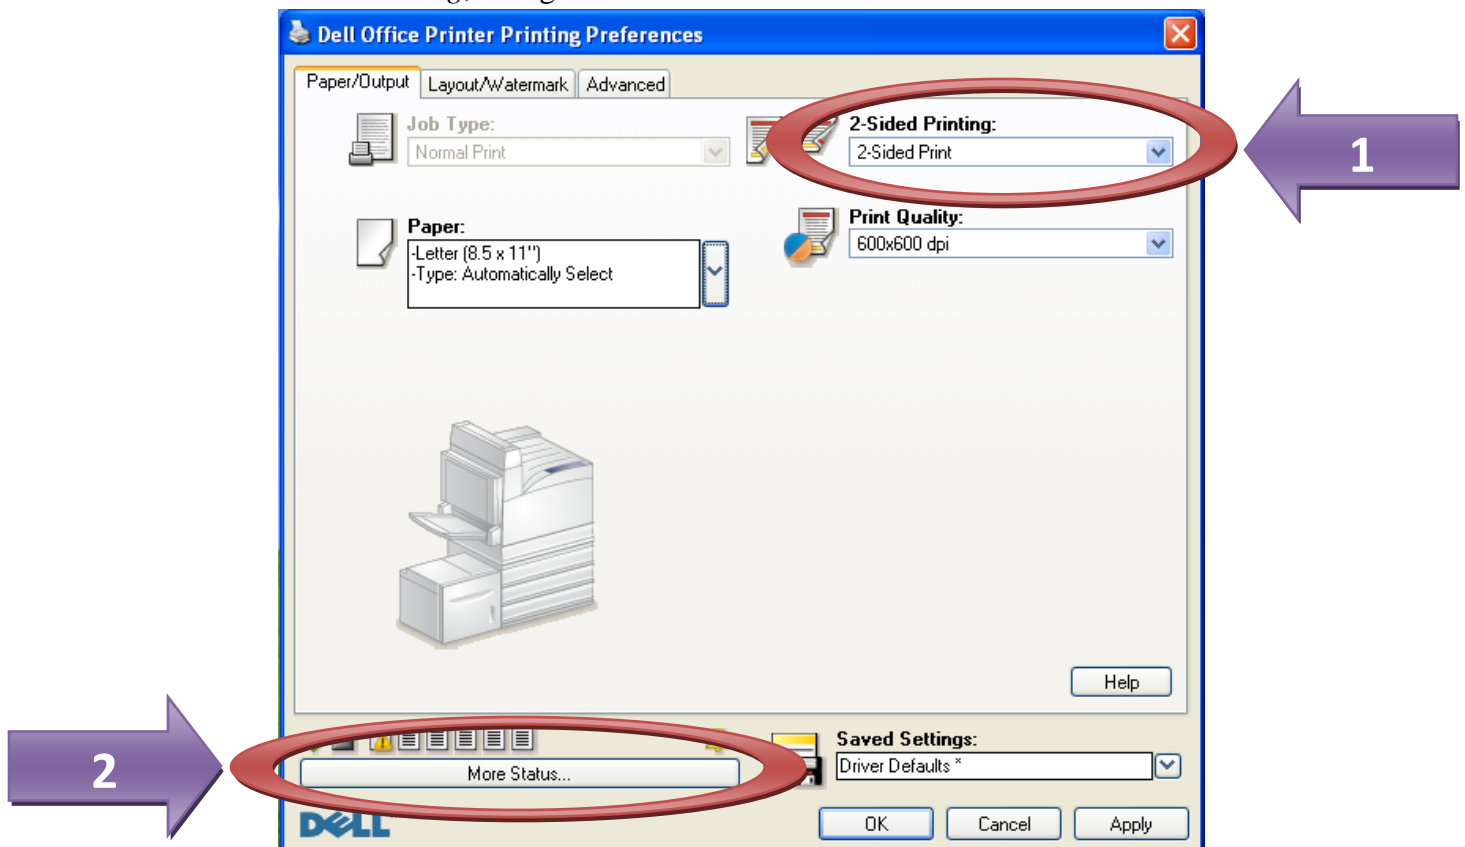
Dell Office Printer Printing Preferences

Paper/Output | Layout/Watermark | Advanced

Job Type:
Normal Print

2-Sided Printing:
2-Sided Print

1

Paper:
-Letter (8.5 x 11")
-Type: Automatically Select

Print Quality:
600x600 dpi

Help

2

More Status...

Saved Settings:
Driver Defaults *

DELL

OK
Cancel
Apply